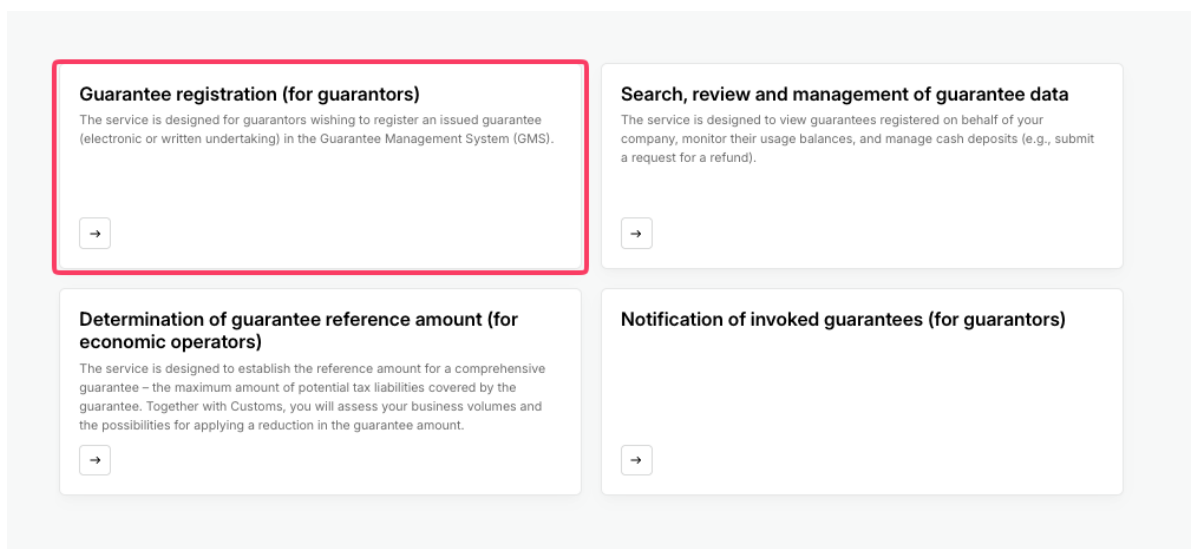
Guarantee registration (for guarantors)
The service is designed for guarantors wishing to register an issued guarantee (electronic or written undertaking) in the Guarantee Management System (GMS).

→

Search, review and management of guarantee data
The service is designed to view guarantees registered on behalf of your company, monitor their usage balances, and manage cash deposits (e.g., submit a request for a refund).

→

Determination of guarantee reference amount (for economic operators)
The service is designed to establish the reference amount for a comprehensive guarantee – the maximum amount of potential tax liabilities covered by the guarantee. Together with Customs, you will assess your business volumes and the possibilities for applying a reduction in the guarantee amount.

→

Notification of invoked guarantees (for guarantors)

→